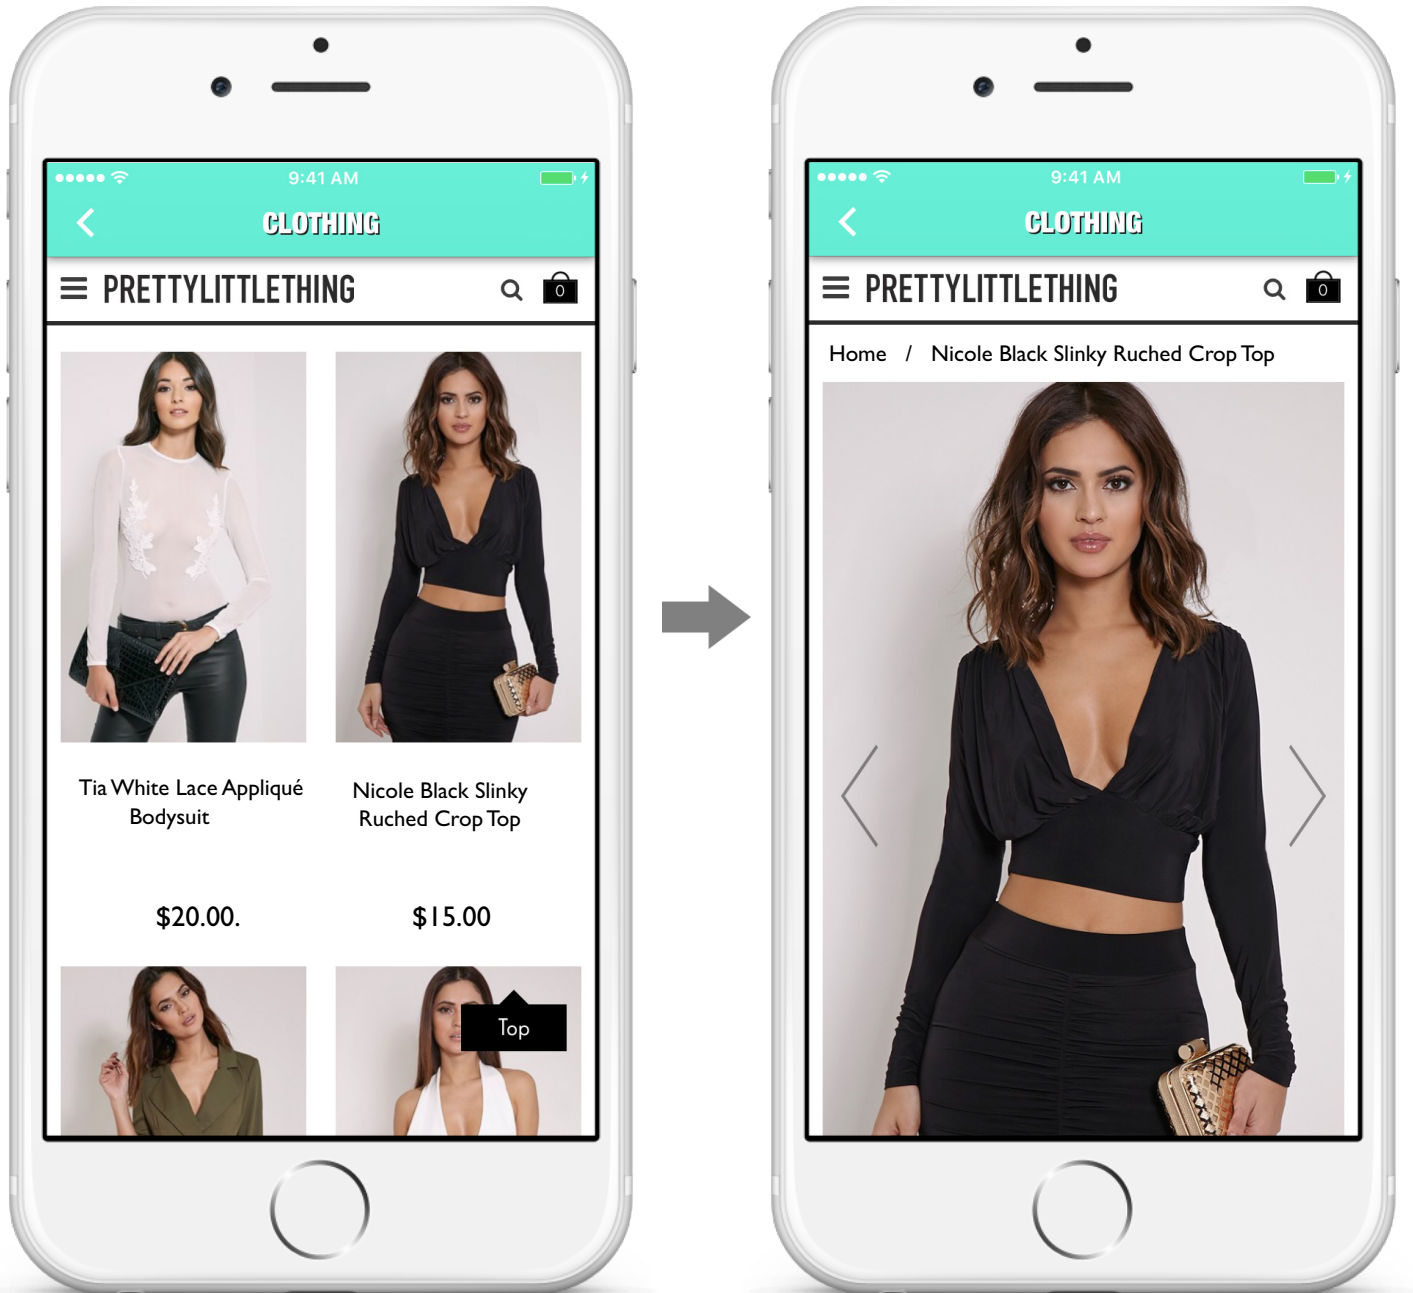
9:41 AM

CLOTHING

PRETTYLITTLETHING

0

Tia White Lace Appliqué Bodysuit

$20.00.

Nicole Black Slinky Ruched Crop Top

$15.00

Top

9:41 AM

CLOTHING

PRETTYLITTLETHING

0

Home / Nicole Black Slinky Ruched Crop Top